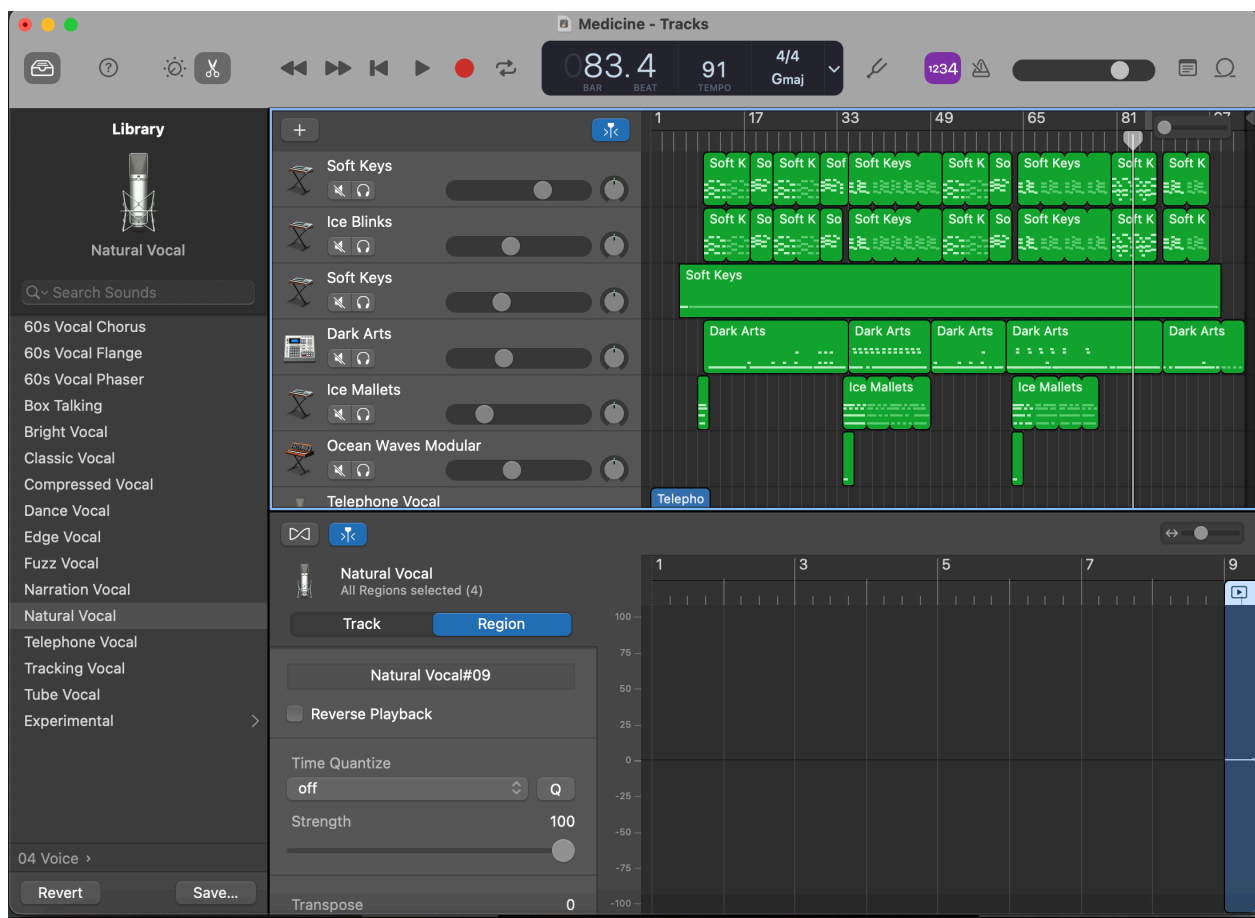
Medicine - Tracks

083.4
BAR BEAT
91
TEMPO
4/4
Gmaj

1234

Library

Natural Vocal

Search Sounds

60s Vocal Chorus
60s Vocal Flange
60s Vocal Phaser
Box Talking
Bright Vocal
Classic Vocal
Compressed Vocal
Dance Vocal
Edge Vocal
Fuzz Vocal
Narration Vocal
Natural Vocal
Telephone Vocal
Tracking Vocal
Tube Vocal
Experimental

04 Voice ›

Revert
Save...

+

1 17 33 49 65 81

Soft Keys
Ice Blinks
Soft Keys
Dark Arts
Ice Mallets
Ocean Waves Modular
Telephone Vocal

Soft K So Soft K Sof Soft Keys Soft K So Soft Keys Soft K Soft K
Soft K So Soft K So Soft Keys Soft K So Soft Keys Soft K Soft K
Soft Keys
Dark Arts Dark Arts Dark Arts Dark Arts Dark Arts
Ice Mallets Ice Mallets
Telepho

Natural Vocal
All Regions selected (4)

Track
Region

Natural Vocal#09

Reverse Playback

Time Quantize
off
Q
Strength
100

Transpose
0

1 3 5 7 9

100
75
50
25
0
-25
-50
-75
-100